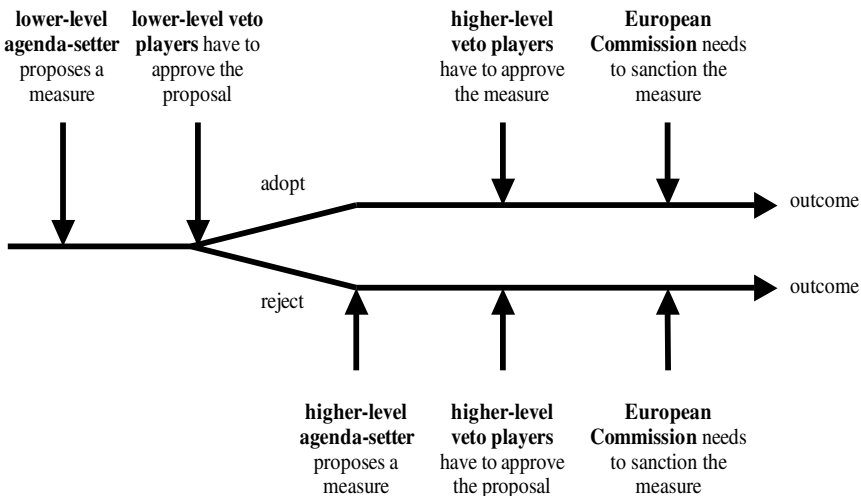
**lower-level agenda-setter** proposes a measure

**lower-level veto players** have to approve the proposal

**higher-level veto players** have to approve the measure

**European Commission** needs to sanction the measure

adopt

outcome

reject

outcome

**higher-level agenda-setter** proposes a measure

**higher-level veto players** have to approve the proposal

**European Commission** needs to sanction the measure